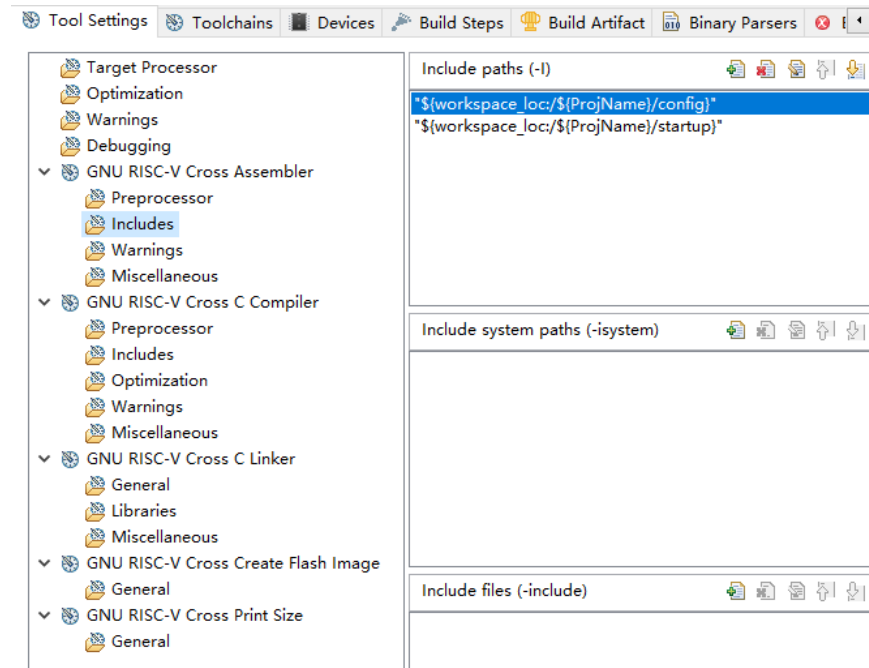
Tool Settings | Toolchains | Devices | Build Steps | Build Artifact | Binary Parsers | E

Target Processor
Optimization
Warnings
Debugging
GNU RISC-V Cross Assembler
Preprocessor
Includes
Warnings
Miscellaneous
GNU RISC-V Cross C Compiler
Preprocessor
Includes
Optimization
Warnings
Miscellaneous
GNU RISC-V Cross C Linker
General
Libraries
Miscellaneous
GNU RISC-V Cross Create Flash Image
General
GNU RISC-V Cross Print Size
General

Include paths (-I)
"${workspace_loc:/${ProjName}/config}"
"${workspace_loc:/${ProjName}/startup}"

Include system paths (-isystem)

Include files (-include)